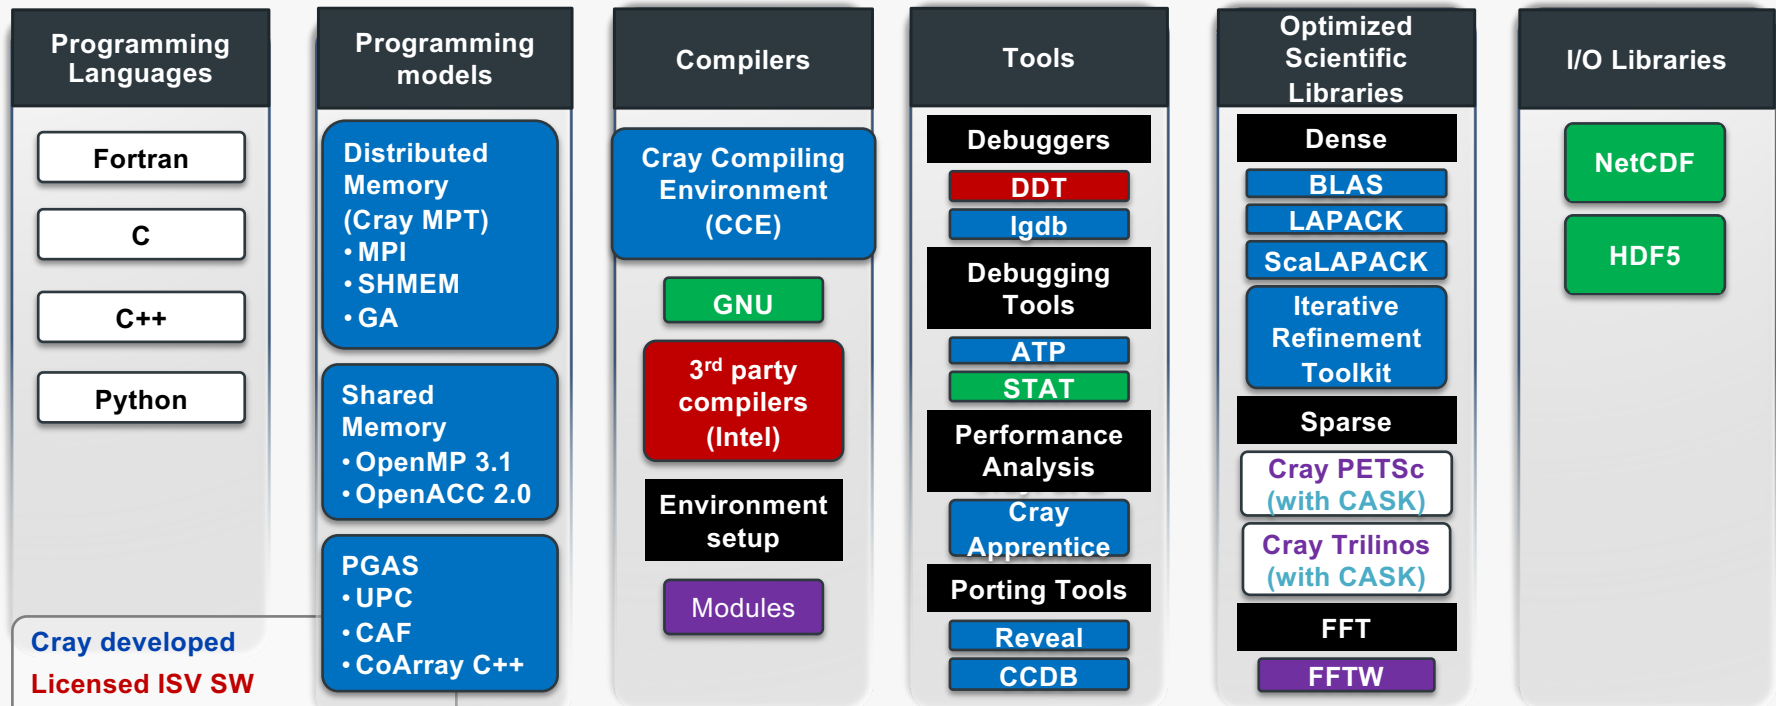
Programming Languages

Fortran

C

C++

Python

Cray developed
Licensed ISV SW

Programming models

Distributed Memory (Cray MPT)
• MPI
• SHMEM
• GA

Shared Memory
• OpenMP 3.1
• OpenACC 2.0

PGAS
• UPC
• CAF
• CoArray C++

Compilers

Cray Compiling Environment (CCE)

GNU

3$^{rd}$ party compilers (Intel)

Environment setup

Modules

Tools

Debuggers

DDT

lgdb

Debugging Tools

ATP

STAT

Performance Analysis

Cray Apprentice

Porting Tools

Reveal

CCDB

Optimized Scientific Libraries

Dense

BLAS

LAPACK

ScaLAPACK

Iterative Refinement Toolkit

Sparse

Cray PETSc (with CASK)

Cray Trilinos (with CASK)

FFT

FFTW

I/O Libraries

NetCDF

HDF5